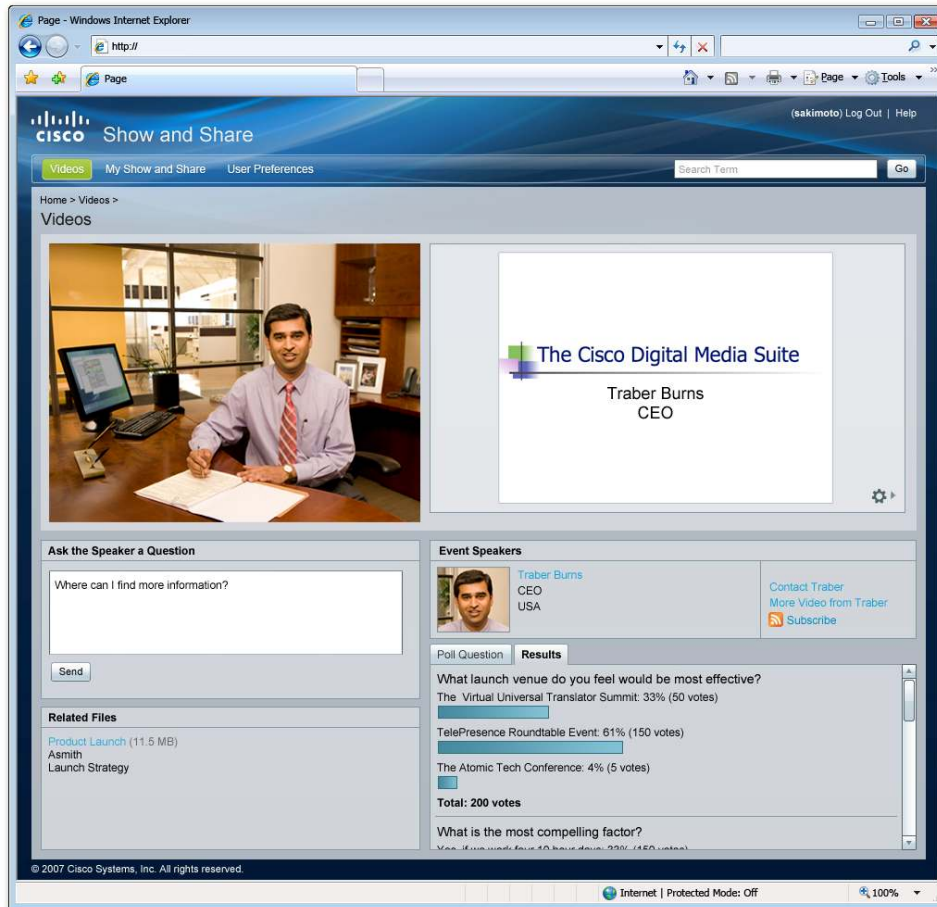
Page - Windows Internet Explorer

http://

Page

Page ▾ Tools ▾

cisco Show and Share

(sakimoto) Log Out | Help

Videos My Show and Share User Preferences

Search Term Go

Home > Videos >

Videos

The Cisco Digital Media Suite

Traber Burns
CEO

Ask the Speaker a Question

Where can I find more information?

Send

Related Files

Product Launch (11.5 MB)
Asmith
Launch Strategy

Event Speakers

Traber Burns
CEO
USA

Contact Traber
More Video from Traber
Subscribe

Poll Question Results

What launch venue do you feel would be most effective?

The Virtual Universal Translator Summit: 33% (50 votes)

TelePresence Roundtable Event: 61% (150 votes)

The Atomic Tech Conference: 4% (5 votes)

Total: 200 votes

What is the most compelling factor?

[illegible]

© 2007 Cisco Systems, Inc. All rights reserved.

Internet | Protected Mode: Off

100%